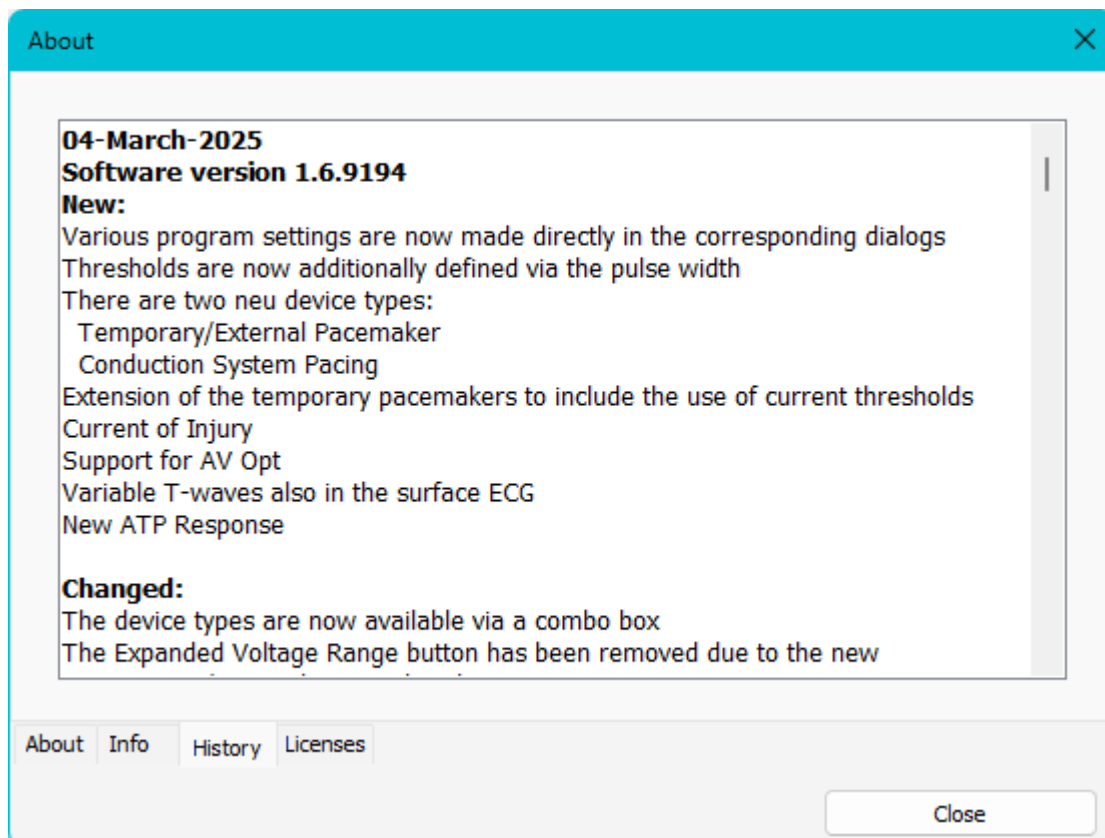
About

**04-March-2025**
**Software version 1.6.9194**
**New:**
Various program settings are now made directly in the corresponding dialogs
Thresholds are now additionally defined via the pulse width
There are two neu device types:
Temporary/External Pacemaker
Conduction System Pacing
Extension of the temporary pacemakers to include the use of current thresholds
Current of Injury
Support for AV Opt
Variable T-waves also in the surface ECG
New ATP Response

**Changed:**
The device types are now available via a combo box
The Expanded Voltage Range button has been removed due to the new
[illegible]

About
Info
History
Licenses

Close